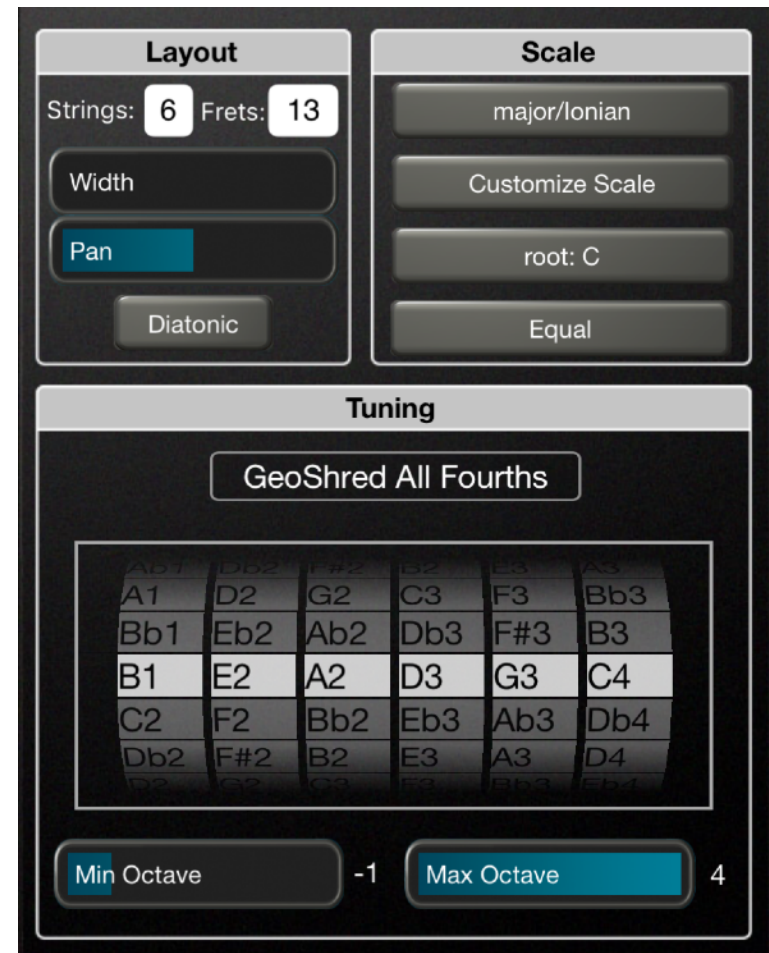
Layout

Strings: 6 Frets: 13

Width

Pan

Diatonic

Scale

major/Ionian

Customize Scale

root: C

Equal

Tuning

GeoShred All Fourths

| Ab1 | Db2 | F#2 | B2 | E3 | A3 |
|---|---|---|---|---|---|
| A1 | D2 | G2 | C3 | F3 | Bb3 |
| Bb1 | Eb2 | Ab2 | Db3 | F#3 | B3 |
| B1 | E2 | A2 | D3 | G3 | C4 |
| C2 | F2 | Bb2 | Eb3 | Ab3 | Db4 |
| Db2 | F#2 | B2 | E3 | A3 | D4 |
| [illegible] | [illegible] | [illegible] | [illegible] | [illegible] | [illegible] |

Min Octave -1

Max Octave 4